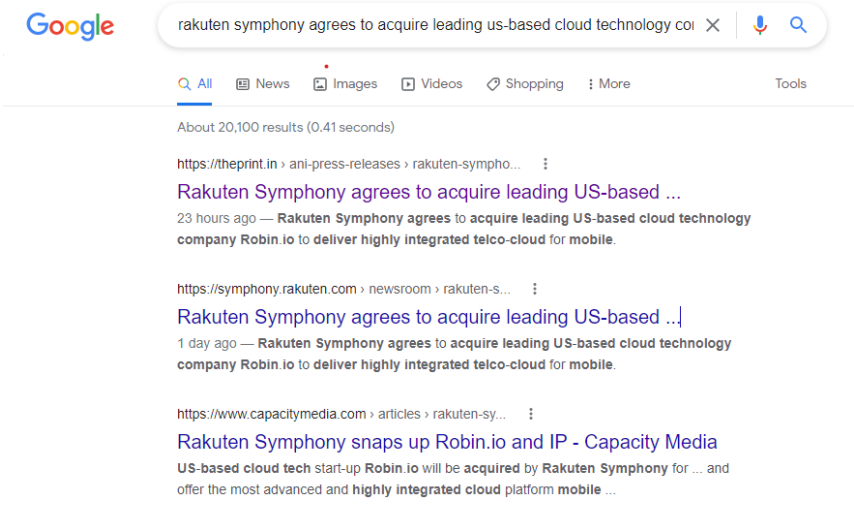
Google

rakuten symphony agrees to acquire leading us-based cloud technology co

All News Images Videos Shopping More Tools

About 20,100 results (0.41 seconds)

https://theprint.in › ani-press-releases › rakuten-sympho...

Rakuten Symphony agrees to acquire leading US-based ...

23 hours ago — Rakuten Symphony agrees to acquire leading US-based cloud technology company Robin.io to deliver highly integrated telco-cloud for mobile.

https://symphony.rakuten.com › newsroom › rakuten-s...

Rakuten Symphony agrees to acquire leading US-based ...

1 day ago — Rakuten Symphony agrees to acquire leading US-based cloud technology company Robin.io to deliver highly integrated telco-cloud for mobile.

https://www.capacitymedia.com › articles › rakuten-sy...

Rakuten Symphony snaps up Robin.io and IP - Capacity Media

US-based cloud tech start-up Robin.io will be acquired by Rakuten Symphony for ... and offer the most advanced and highly integrated cloud platform mobile ...